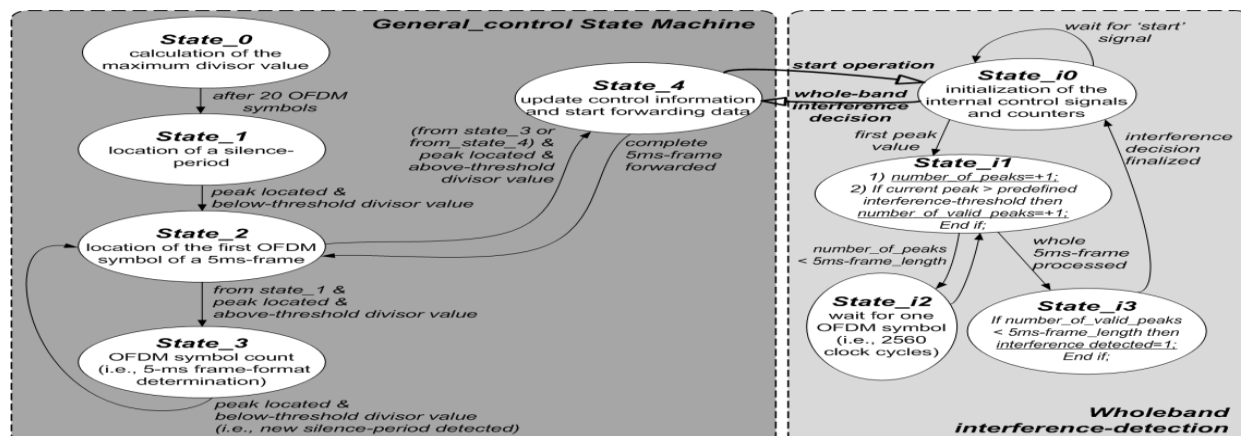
General_control State Machine

State_0
calculation of the maximum divisor value

after 20 OFDM symbols

State_1
location of a silence-period

peak located & below-threshold divisor value

State_2
location of the first OFDM symbol of a 5ms-frame

from state_1 & peak located & above-threshold divisor value

State_3
OFDM symbol count (i.e., 5-ms frame-format determination)

peak located & below-threshold divisor value (i.e., new silence-period detected)

State_4
update control information and start forwarding data

(from state_3 or from_state_4) & peak located & above-threshold divisor value

complete 5ms-frame forwarded

start operation

whole-band interference decision

wait for 'start' signal

State_i0
initialization of the internal control signals and counters

first peak value

interference decision finalized

State_i1
1) number_of_peaks=+1;
2) If current peak > predefined interference-threshold then number_of_valid_peaks=+1;
End if;

number_of_peaks < 5ms-frame_length

whole 5ms-frame processed

State_i2
wait for one OFDM symbol (i.e., 2560 clock cycles)

State_i3
If number_of_valid_peaks < 5ms-frame_length then interference detected=1;
End if;

Wholeband interference-detection